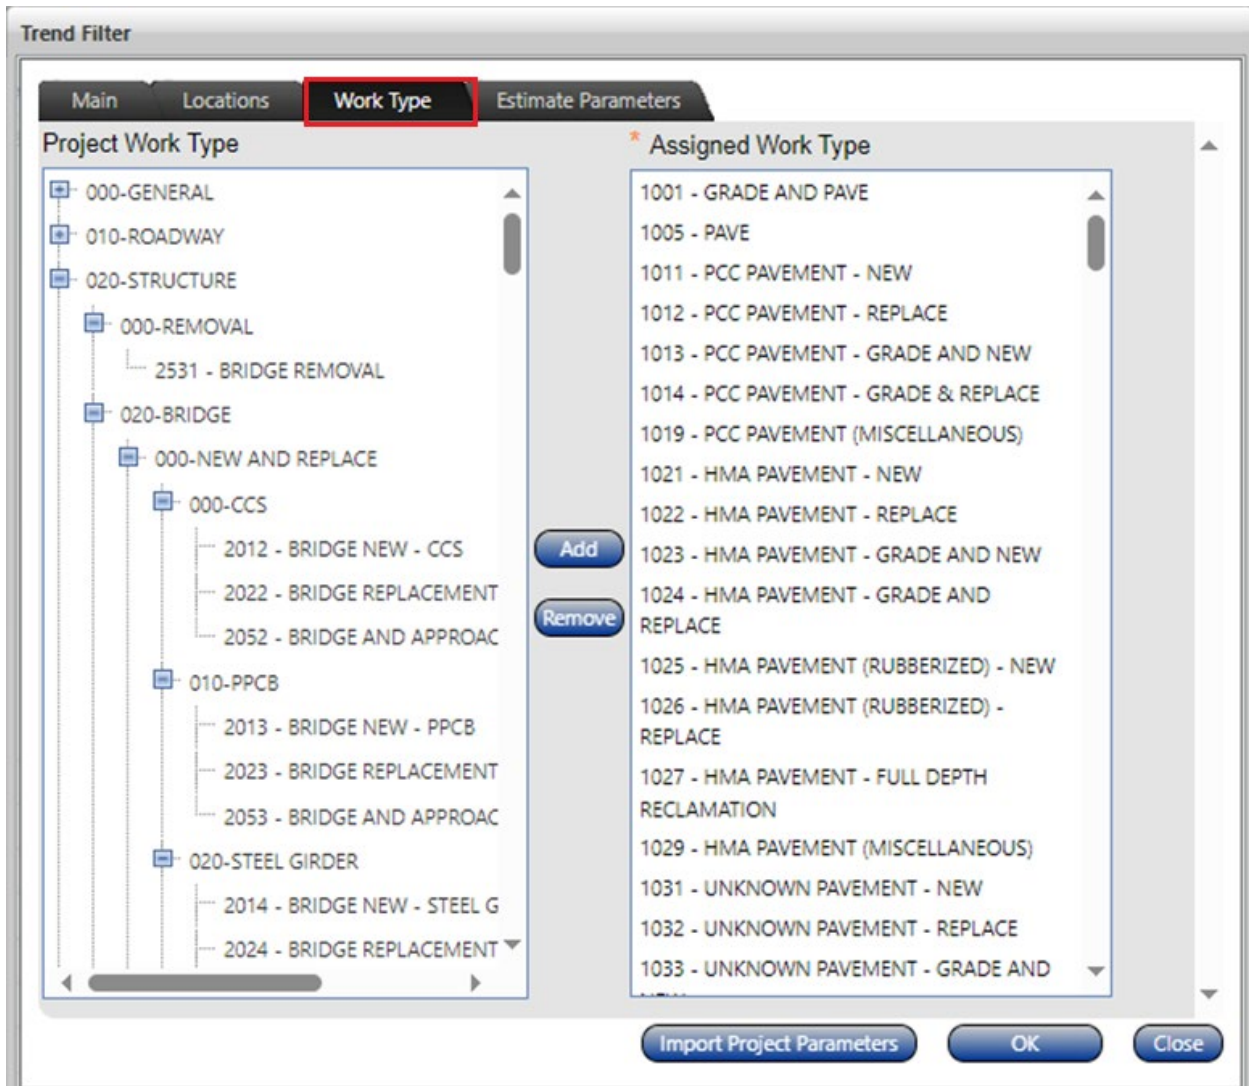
Trend Filter

Main
Locations
Work Type
Estimate Parameters

Project Work Type

000-GENERAL
010-ROADWAY
020-STRUCTURE
000-REMOVAL
2531 - BRIDGE REMOVAL
020-BRIDGE
000-NEW AND REPLACE
000-CCS
2012 - BRIDGE NEW - CCS
2022 - BRIDGE REPLACEMENT
2052 - BRIDGE AND APPROAC
010-PPCB
2013 - BRIDGE NEW - PPCB
2023 - BRIDGE REPLACEMENT
2053 - BRIDGE AND APPROAC
020-STEEL GIRDER
2014 - BRIDGE NEW - STEEL G
2024 - BRIDGE REPLACEMENT

Add
Remove

* Assigned Work Type

1001 - GRADE AND PAVE
1005 - PAVE
1011 - PCC PAVEMENT - NEW
1012 - PCC PAVEMENT - REPLACE
1013 - PCC PAVEMENT - GRADE AND NEW
1014 - PCC PAVEMENT - GRADE & REPLACE
1019 - PCC PAVEMENT (MISCELLANEOUS)
1021 - HMA PAVEMENT - NEW
1022 - HMA PAVEMENT - REPLACE
1023 - HMA PAVEMENT - GRADE AND NEW
1024 - HMA PAVEMENT - GRADE AND REPLACE
1025 - HMA PAVEMENT (RUBBERIZED) - NEW
1026 - HMA PAVEMENT (RUBBERIZED) - REPLACE
1027 - HMA PAVEMENT - FULL DEPTH RECLAMATION
1029 - HMA PAVEMENT (MISCELLANEOUS)
1031 - UNKNOWN PAVEMENT - NEW
1032 - UNKNOWN PAVEMENT - REPLACE
1033 - UNKNOWN PAVEMENT - GRADE AND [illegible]

Import Project Parameters
OK
Close